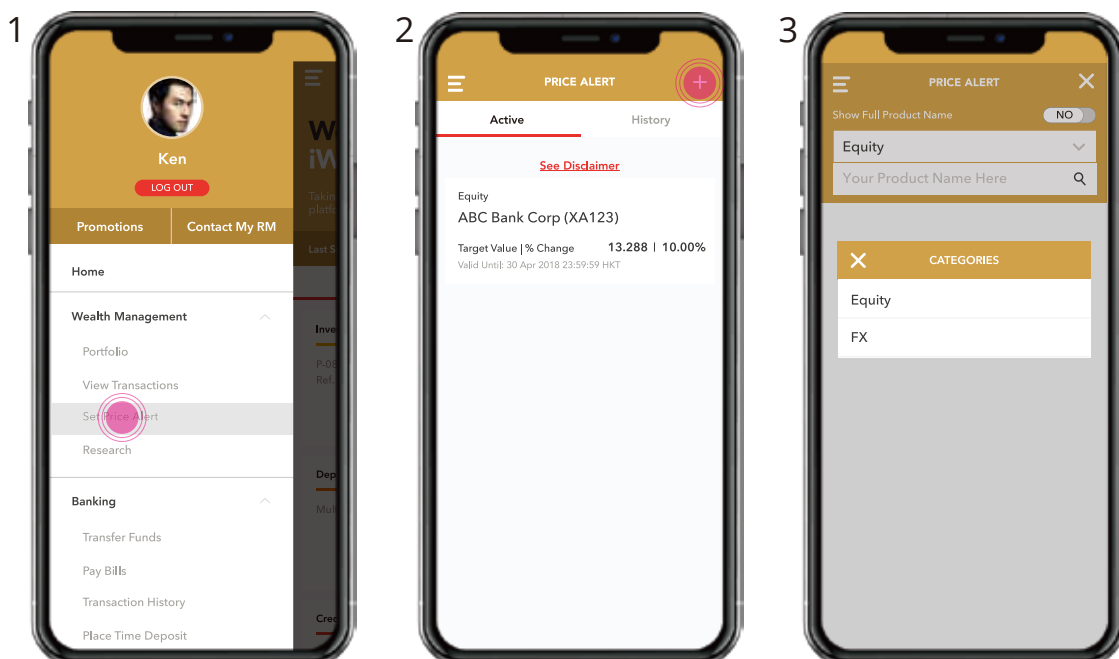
1

Ken

LOG OUT

Promotions

Contact My RM

Home

Wealth Management

Portfolio

View Transactions

Set Price Alert

Research

Banking

Transfer Funds

Pay Bills

Transaction History

Place Time Deposit

W
iW
Takin
platf
Last S
Inve
P-00
Ref.
Dep
Mul
Cre

2

PRICE ALERT

Active

History

See Disclaimer

Equity

ABC Bank Corp (XA123)

Target Value | % Change 13.288 | 10.00%

Valid Until: 30 Apr 2018 23:59:59 HKT

3

PRICE ALERT

Show Full Product Name NO

Equity

Your Product Name Here

CATEGORIES

Equity

FX